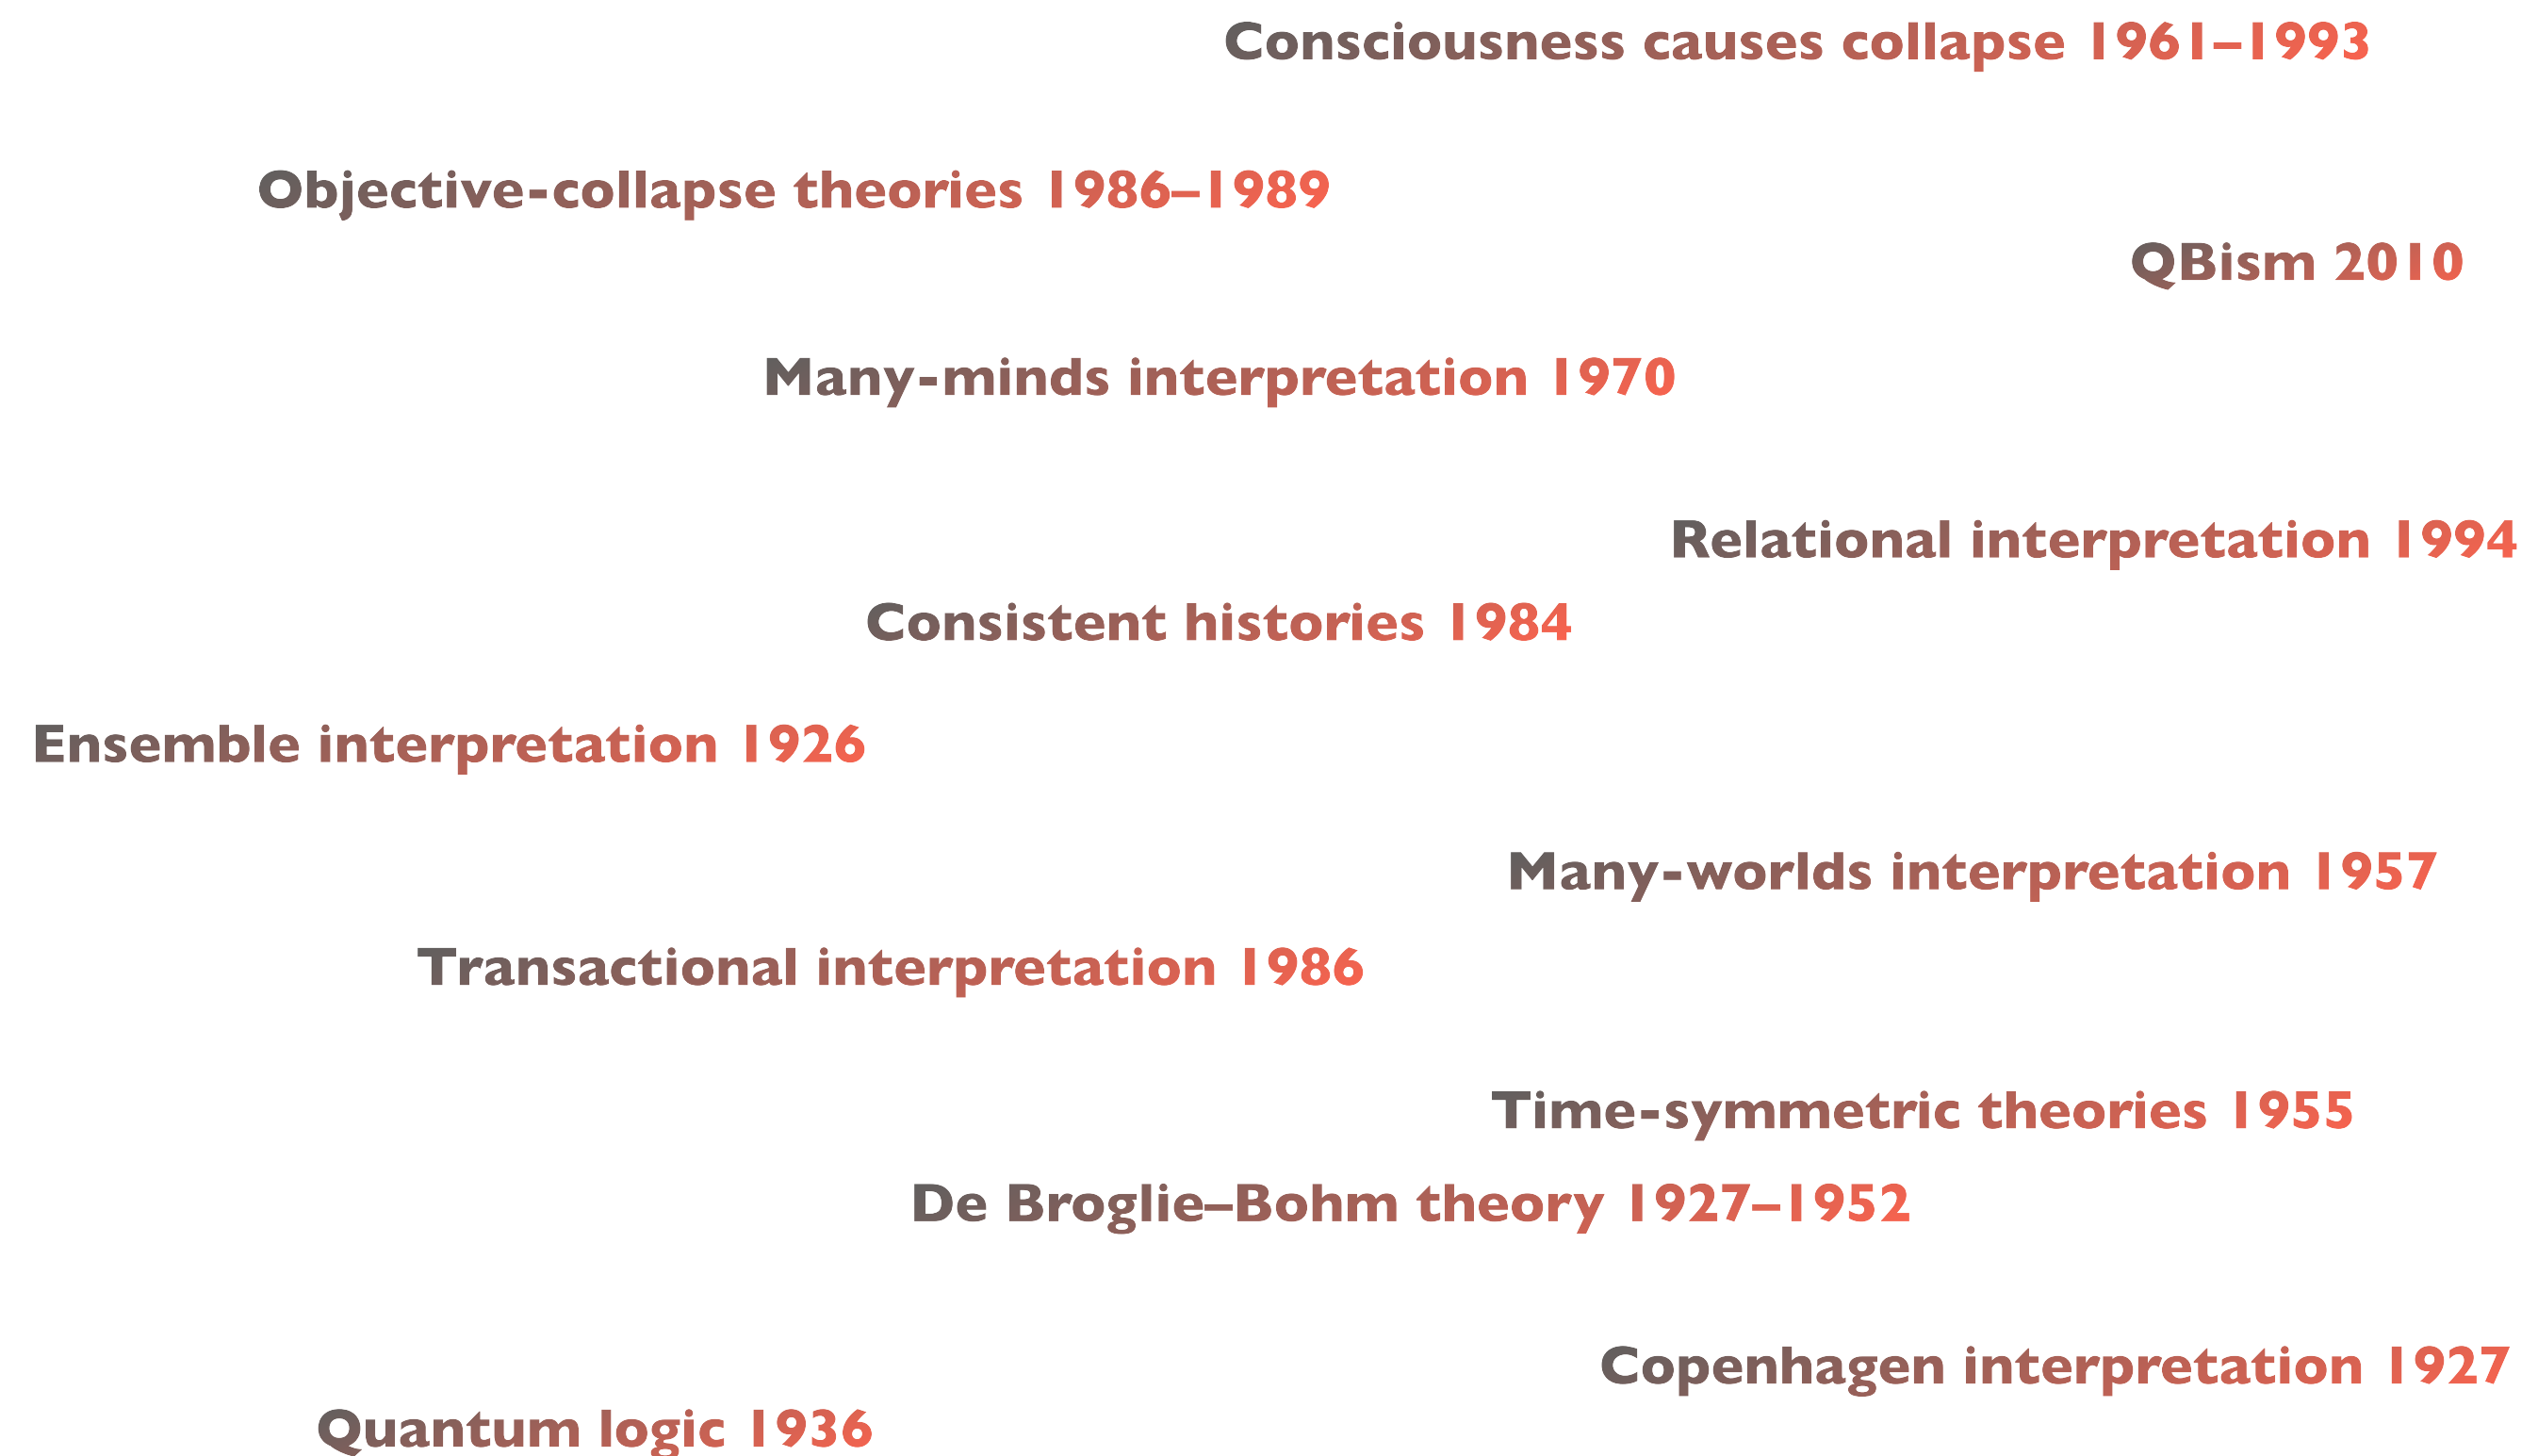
Consciousness causes collapse 1961–1993

Objective-collapse theories 1986–1989

QBism 2010

Many-minds interpretation 1970

Relational interpretation 1994

Consistent histories 1984

Ensemble interpretation 1926

Many-worlds interpretation 1957

Transactional interpretation 1986

Time-symmetric theories 1955

De Broglie–Bohm theory 1927–1952

Copenhagen interpretation 1927

Quantum logic 1936